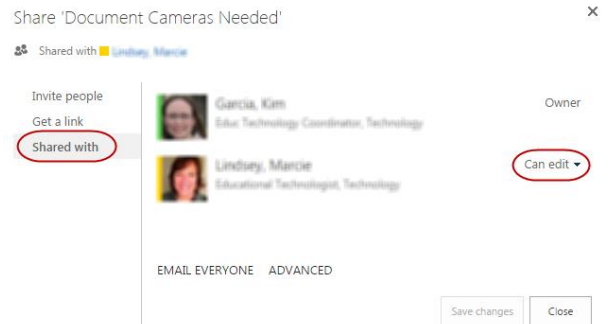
Share 'Document Cameras Needed'

×

Shared with Lindsey, Marcie

Invite people

Get a link

Shared with

Garcia, Kim

Educ Technology Coordinator, Technology

Owner

Lindsey, Marcie

Educational Technologist, Technology

Can edit ▾

EMAIL EVERYONE ADVANCED

Save changes

Close